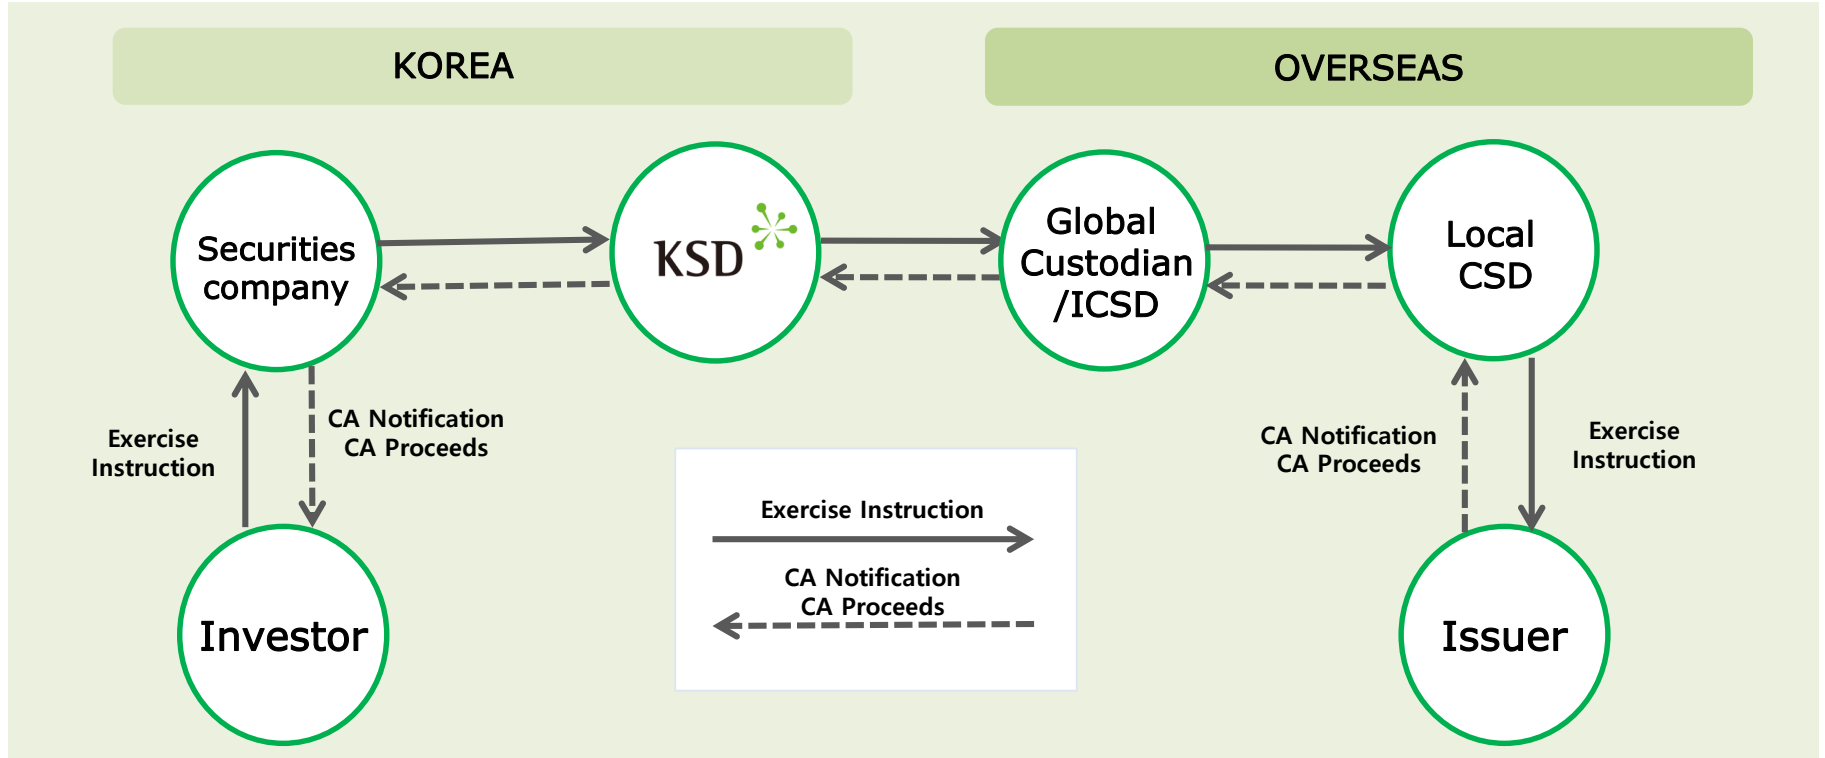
KOREA

OVERSEAS

Securities company

KSD

Global Custodian /ICSD

Local CSD

Exercise Instruction

CA Notification
CA Proceeds

CA Notification
CA Proceeds

Exercise Instruction

Exercise Instruction

CA Notification
CA Proceeds

Investor

Issuer